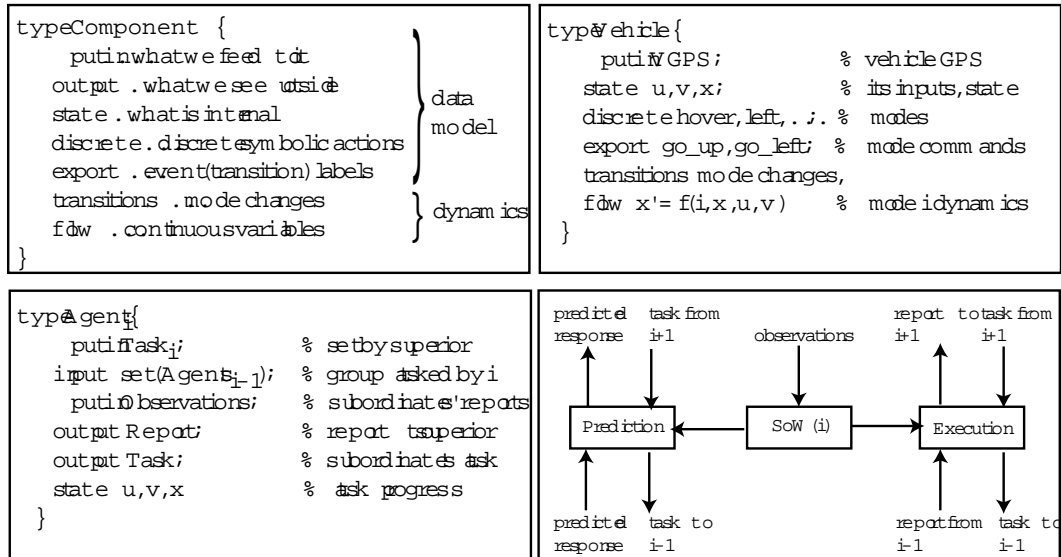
typeComponent {
putinwhatwe feed tot
output .whatwe see utside
state .whatis intenal
discrete. discretesym bolic actions
export . event(transition) labels
transitions . mode changes
fdw . continuousvariables
}

data model

dynam ics

typeVehicle{
putiNGPS; % vehicle GPS
state u,v,x; % its inputs,state
discrete hover, left,. . ;. % modes
export go_up,go_left; % mode comm ands
transitions mode changes,
fdw x'= f(i,x,u,v) % mode idynam ics
}

typeAgent$_i${
putiTask$_i$; % setby superior
input set(Agent$_{i-1}$); % group asked by i
putiObservations; % subordinates'reports
output Report; % report tsuperior
output Task; % subordinates task
state u,v,x % task progress
}

predicted response

task from i+1

observations

report to i+1

task from i+1

Prediction

SoW (i)

Execution

predicted response

task to i-1

report from i-1

task to i-1